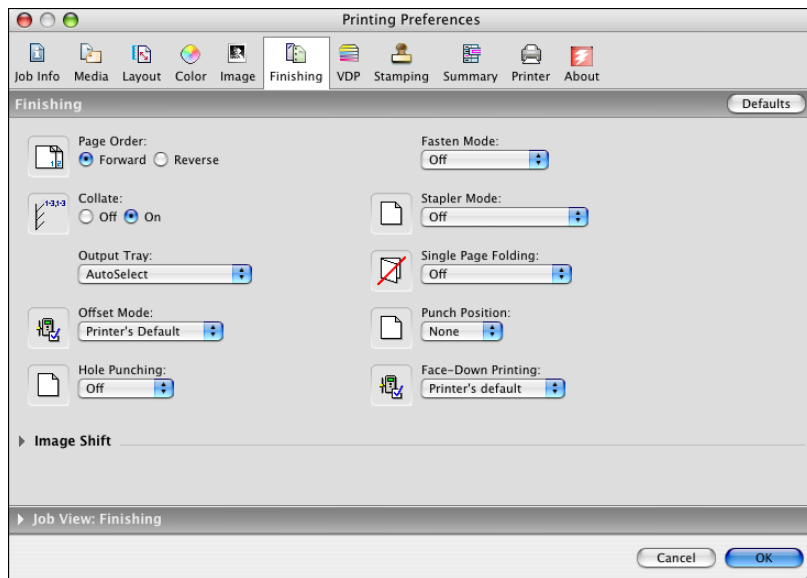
Printing Preferences

Job Info Media Layout Color Image Finishing VDP Stamping Summary Printer About

Finishing

Defaults

Page Order:
Forward Reverse

Fasten Mode:
Off

Collate:
Off On

Stapler Mode:
Off

Output Tray:
AutoSelect

Single Page Folding:
Off

Offset Mode:
Printer's Default

Punch Position:
None

Hole Punching:
Off

Face-Down Printing:
Printer's default

Image Shift

Job View: Finishing

Cancel OK